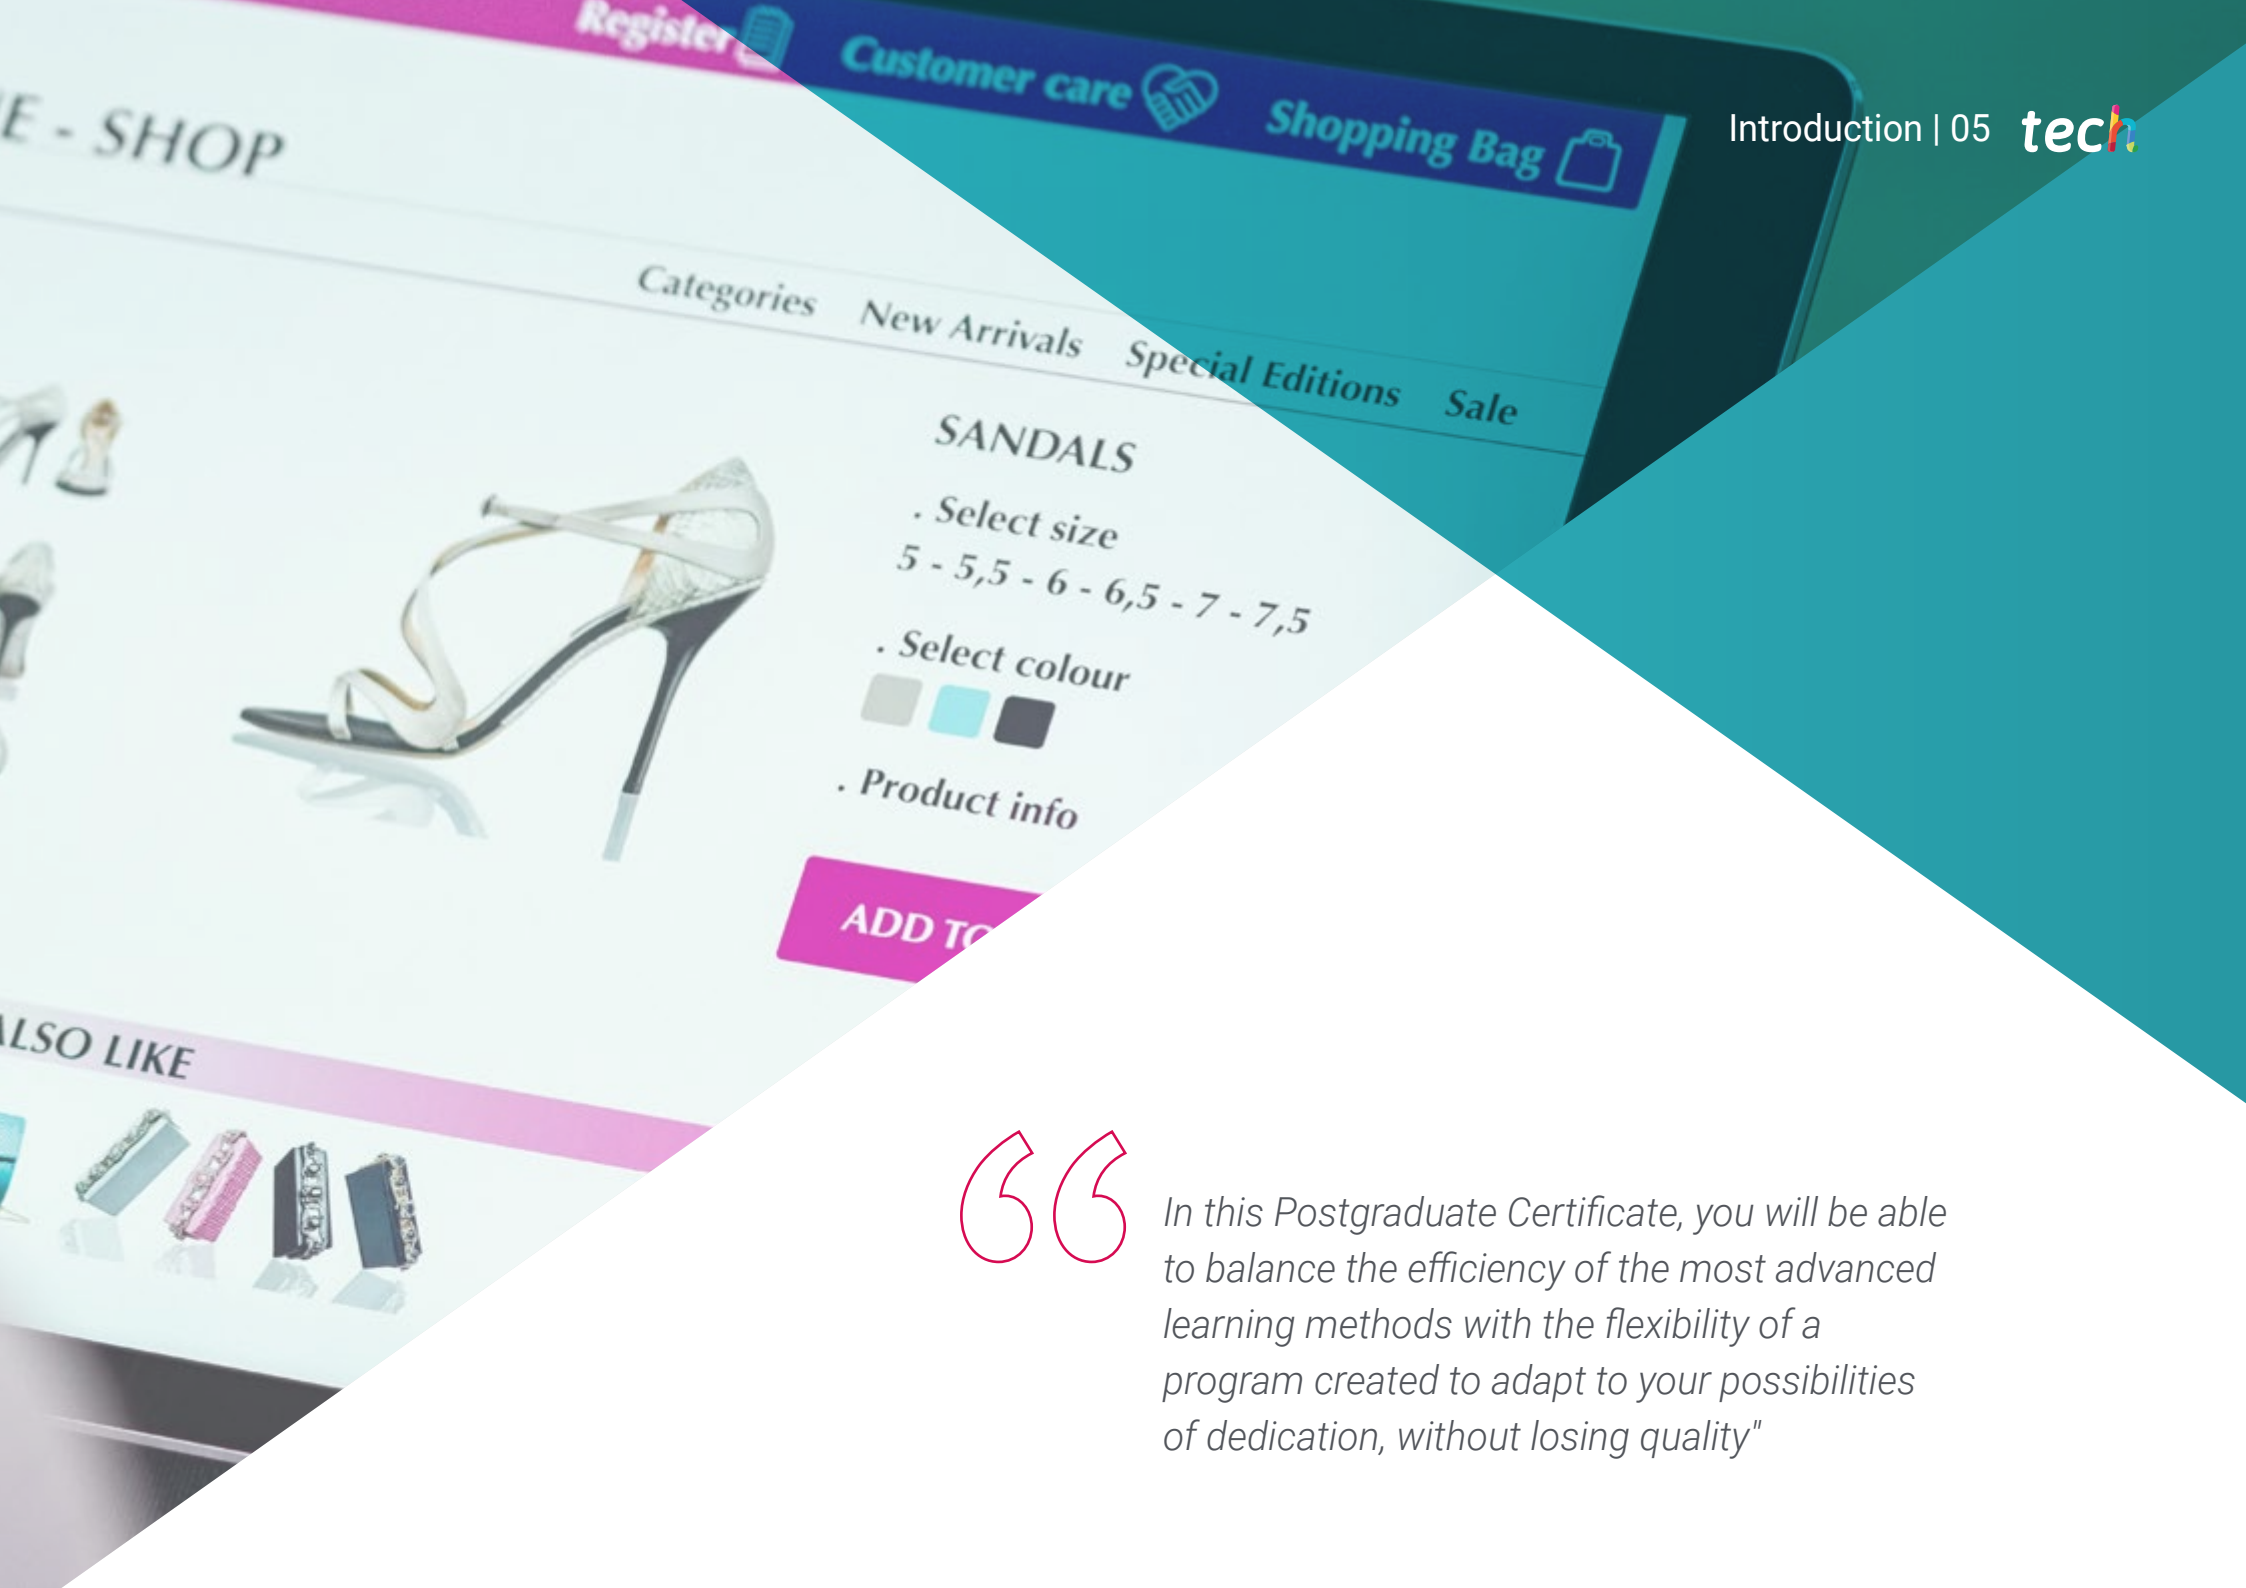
Register Customer care Shopping Bag

Introduction | 05 tech

E - SHOP

Categories New Arrivals Special Editions Sale

SANDALS

. Select size
5 - 5,5 - 6 - 6,5 - 7 - 7,5

. Select colour

. Product info

ADD TO

ALSO LIKE

In this Postgraduate Certificate, you will be able to balance the efficiency of the most advanced learning methods with the flexibility of a program created to adapt to your possibilities of dedication, without losing quality"